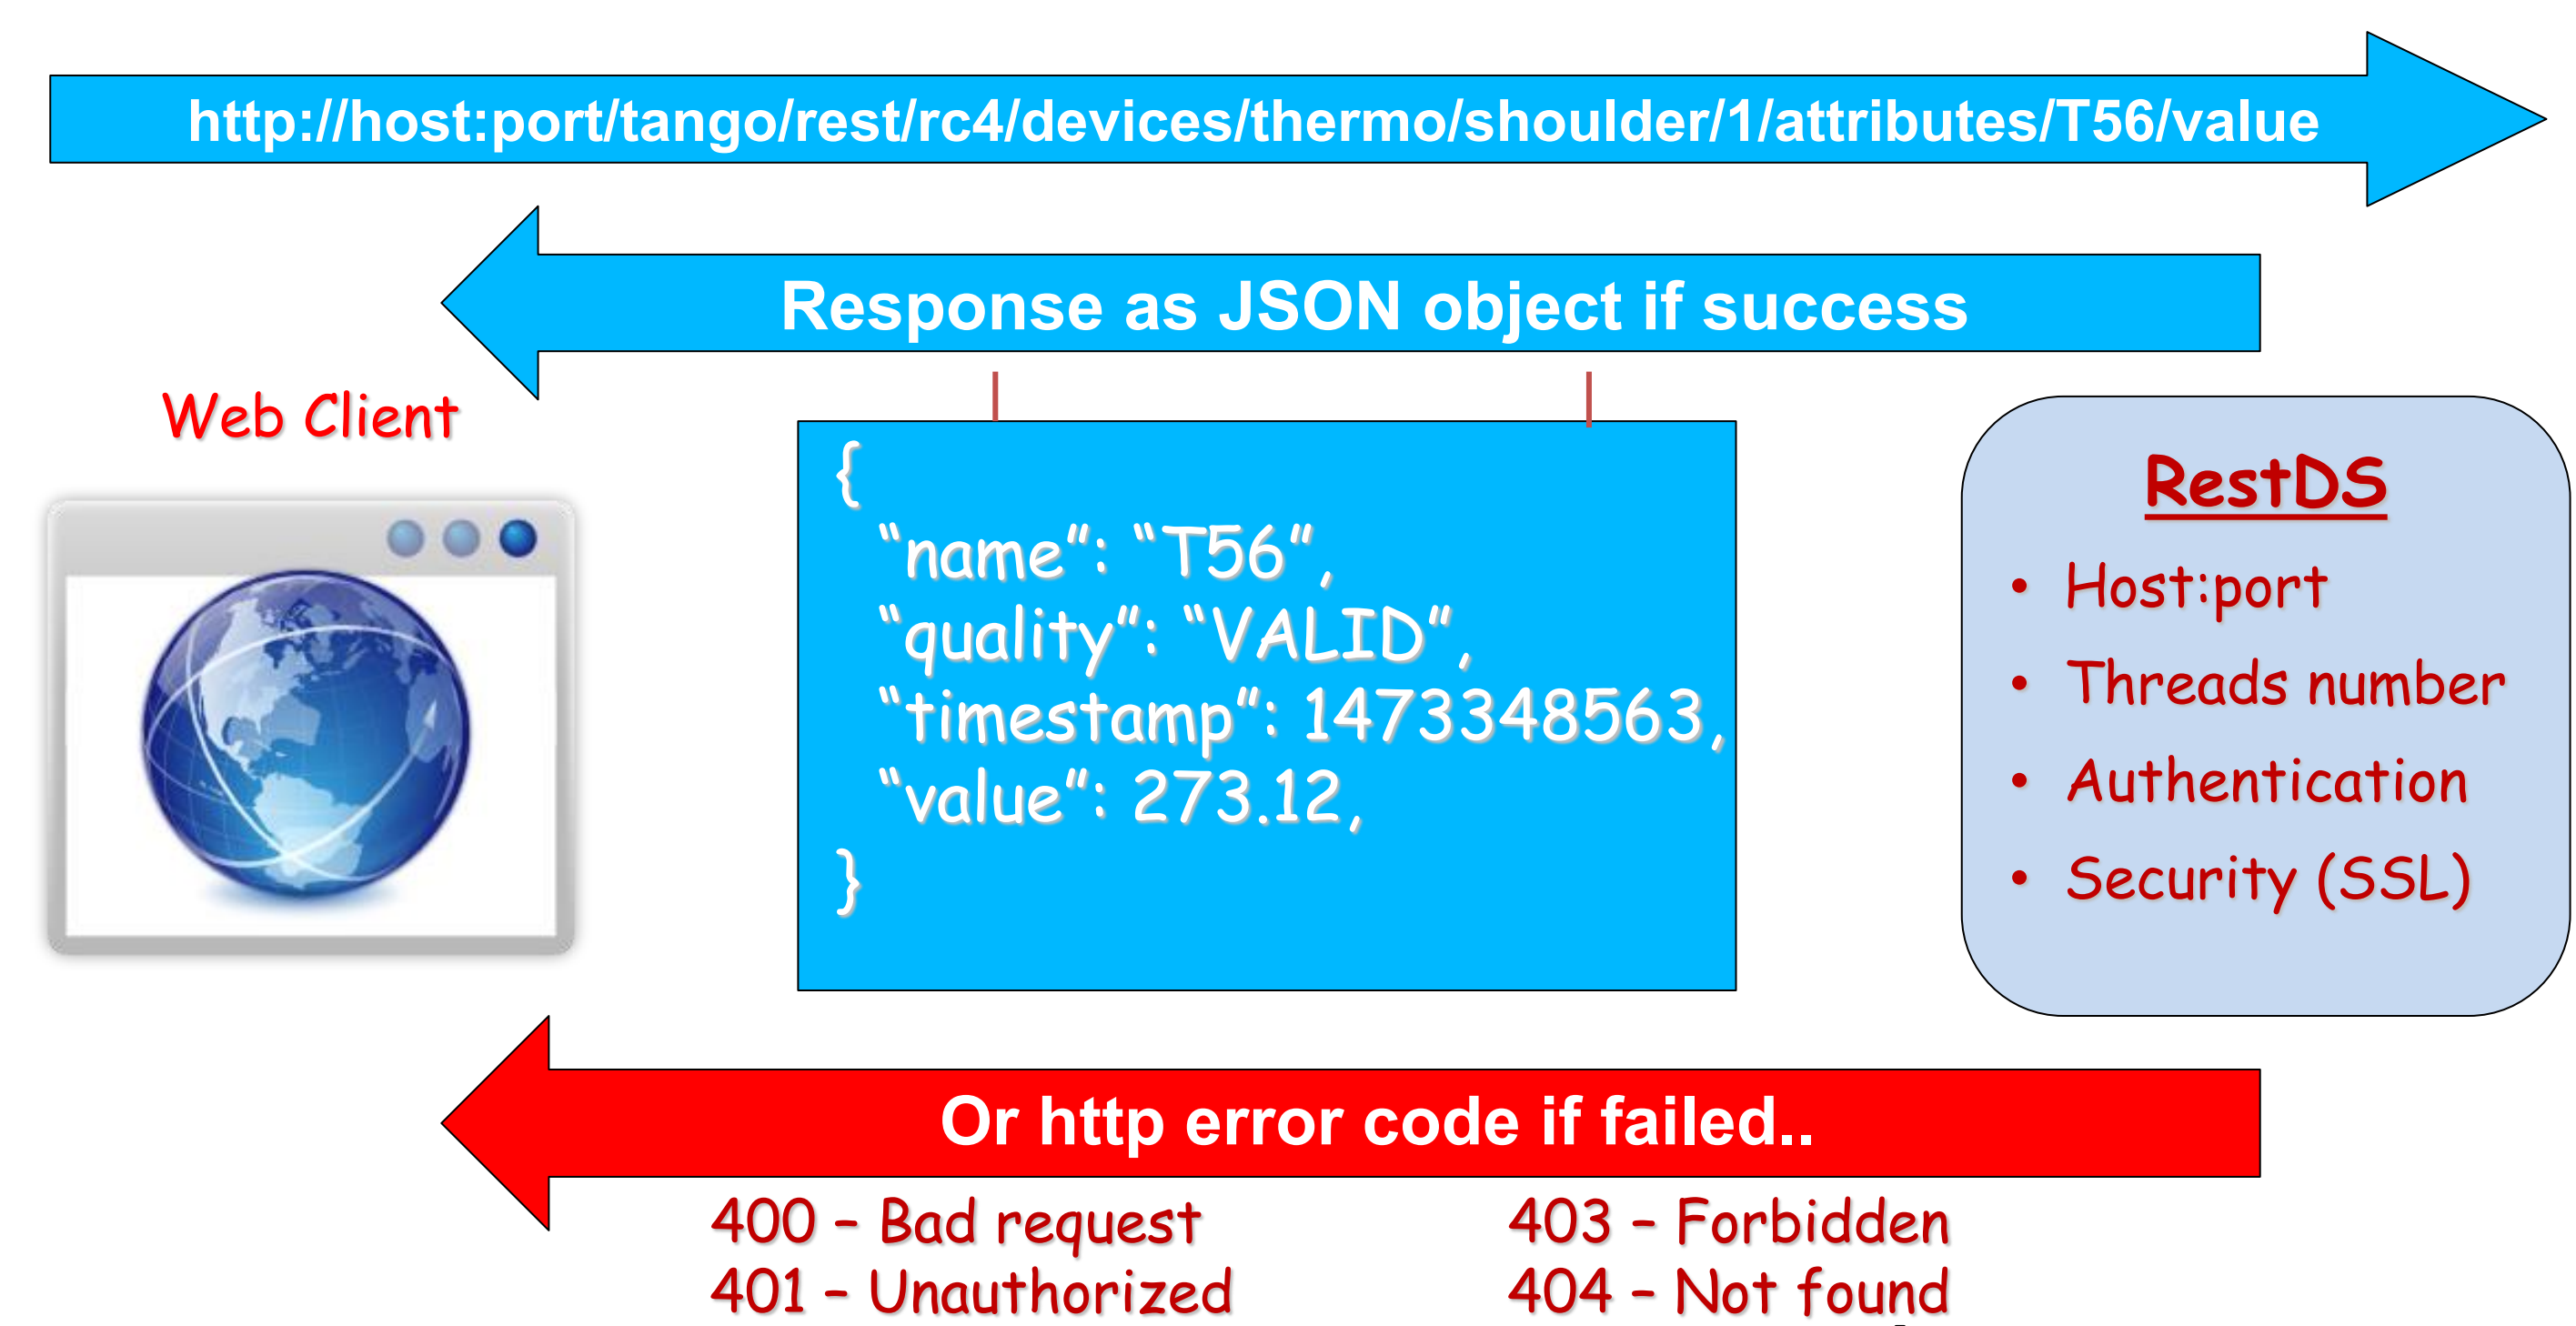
http://host:port/tango/rest/rc4/devices/thermo/shoulder/1/attributes/T56/value

Response as JSON object if success

Web Client

{
"name": "T56",
"quality": "VALID",
"timestamp": 1473348563,
"value": 273.12,
}

RestDS

• Host:port
• Threads number
• Authentication
• Security (SSL)

Or http error code if failed..

400 – Bad request
401 – Unauthorized

403 – Forbidden
404 – Not found